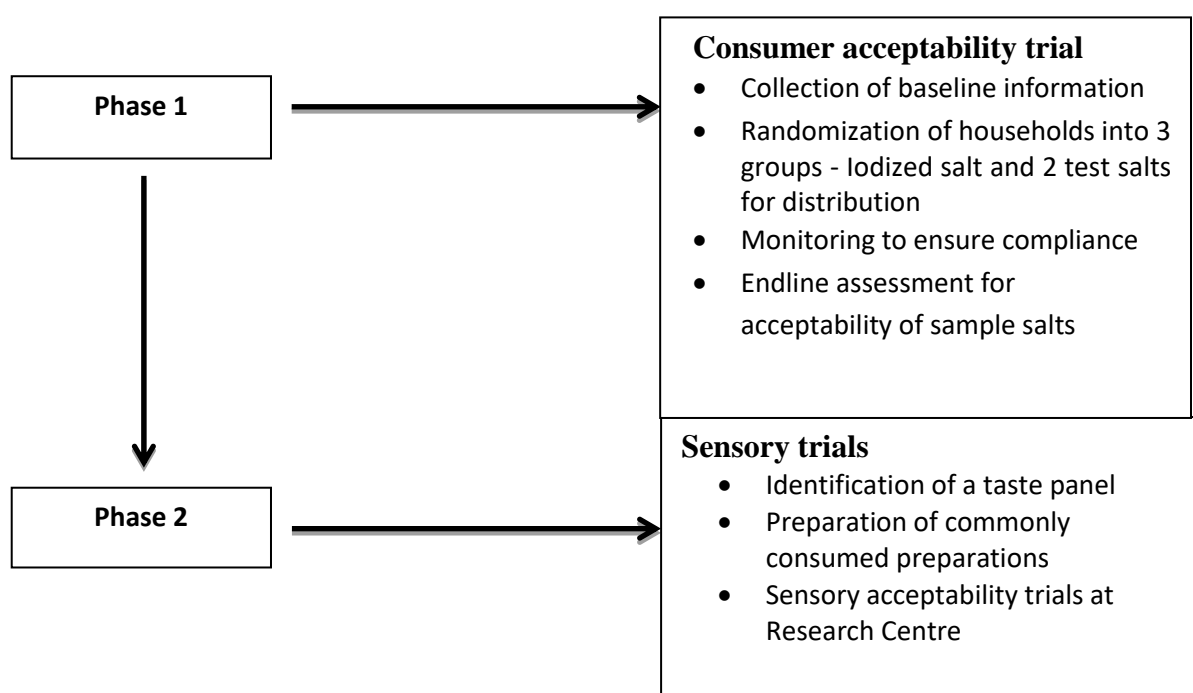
Phase 1

Consumer acceptability trial
- Collection of baseline information
- Randomization of households into 3 groups - Iodized salt and 2 test salts for distribution
- Monitoring to ensure compliance
- Endline assessment for acceptability of sample salts

Phase 2

Sensory trials
- Identification of a taste panel
- Preparation of commonly consumed preparations
- Sensory acceptability trials at Research Centre